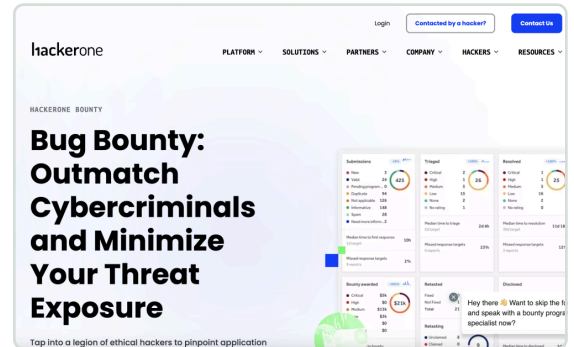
Login

Contacted by a hacker?

Contact Us

hackerone

PLATFORM

SOLUTIONS

PARTNERS

COMPANY

HACKERS

RESOURCES

HACKERONE BOUNTY

Bug Bounty: Outmatch Cybercriminals and Minimize Your Threat Exposure

Tap into a legion of ethical hackers to pinpoint application

Submissions

New 3
Valid 24
Pending program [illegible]
Duplicate 94
Not applicable 105
Informative 148
Spam 28
Need more inform... 20

425

Median time to first response 10h
Missed response targets 2%

Triaged

Critical 2
High 7
Medium 8
Low 10
None 2
No rating 1

28

Median time to triage 26 4h
Missed response targets 23%

Resolved

Critical 2
High 7
Medium 3
Low 3
Informative 8
No rating

25

Median time to resolution 11d 1
Missed response targets

Bounty awarded

Critical $5k
High $8k
Medium $3k

$21k

Retested

Fixed
Not Fixed
Other

Retesting

Disclosed

Hey there 👋 Want to skip the f and speak with a bounty program specialist now?